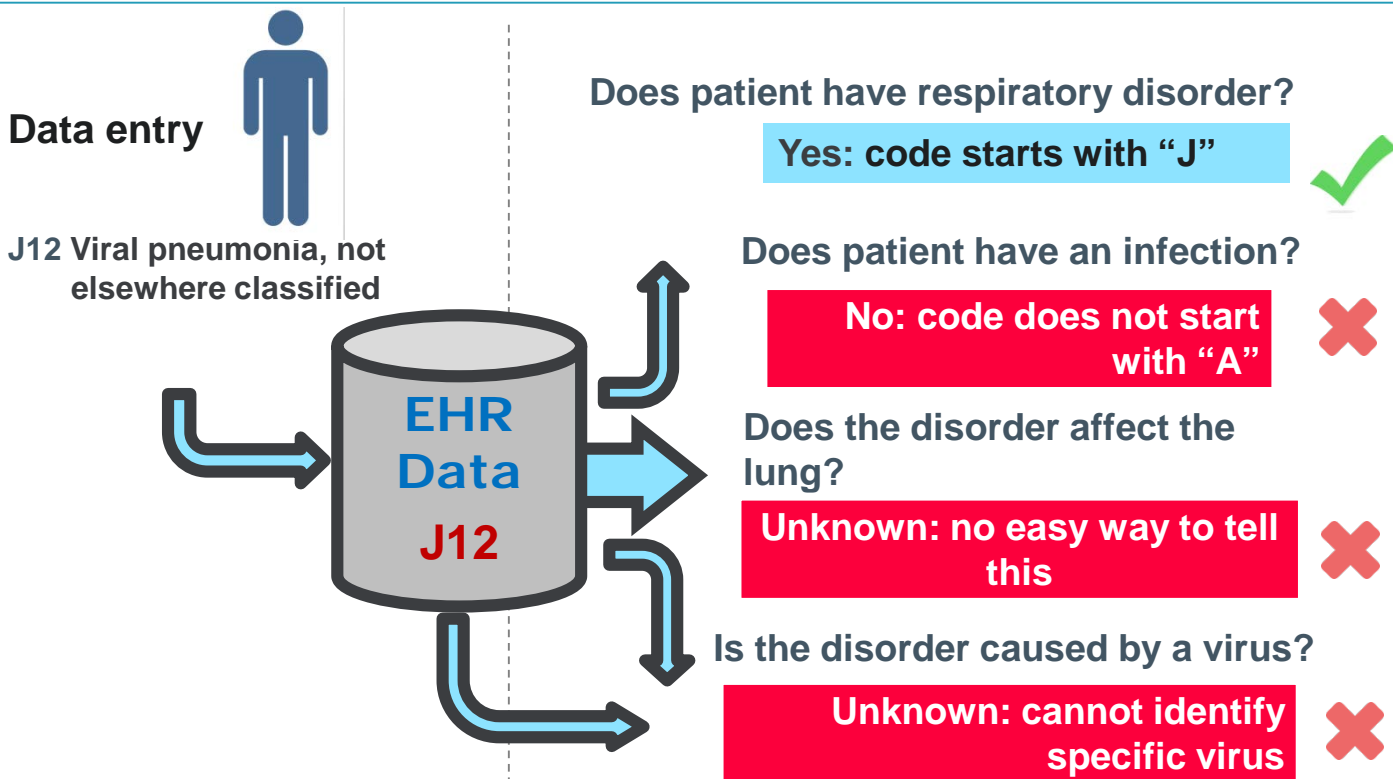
Data entry

J12 Viral pneumonia, not elsewhere classified

EHR Data

J12

Does patient have respiratory disorder?

Yes: code starts with “J”

Does patient have an infection?

No: code does not start with “A”

Does the disorder affect the lung?

Unknown: no easy way to tell this

Is the disorder caused by a virus?

Unknown: cannot identify specific virus